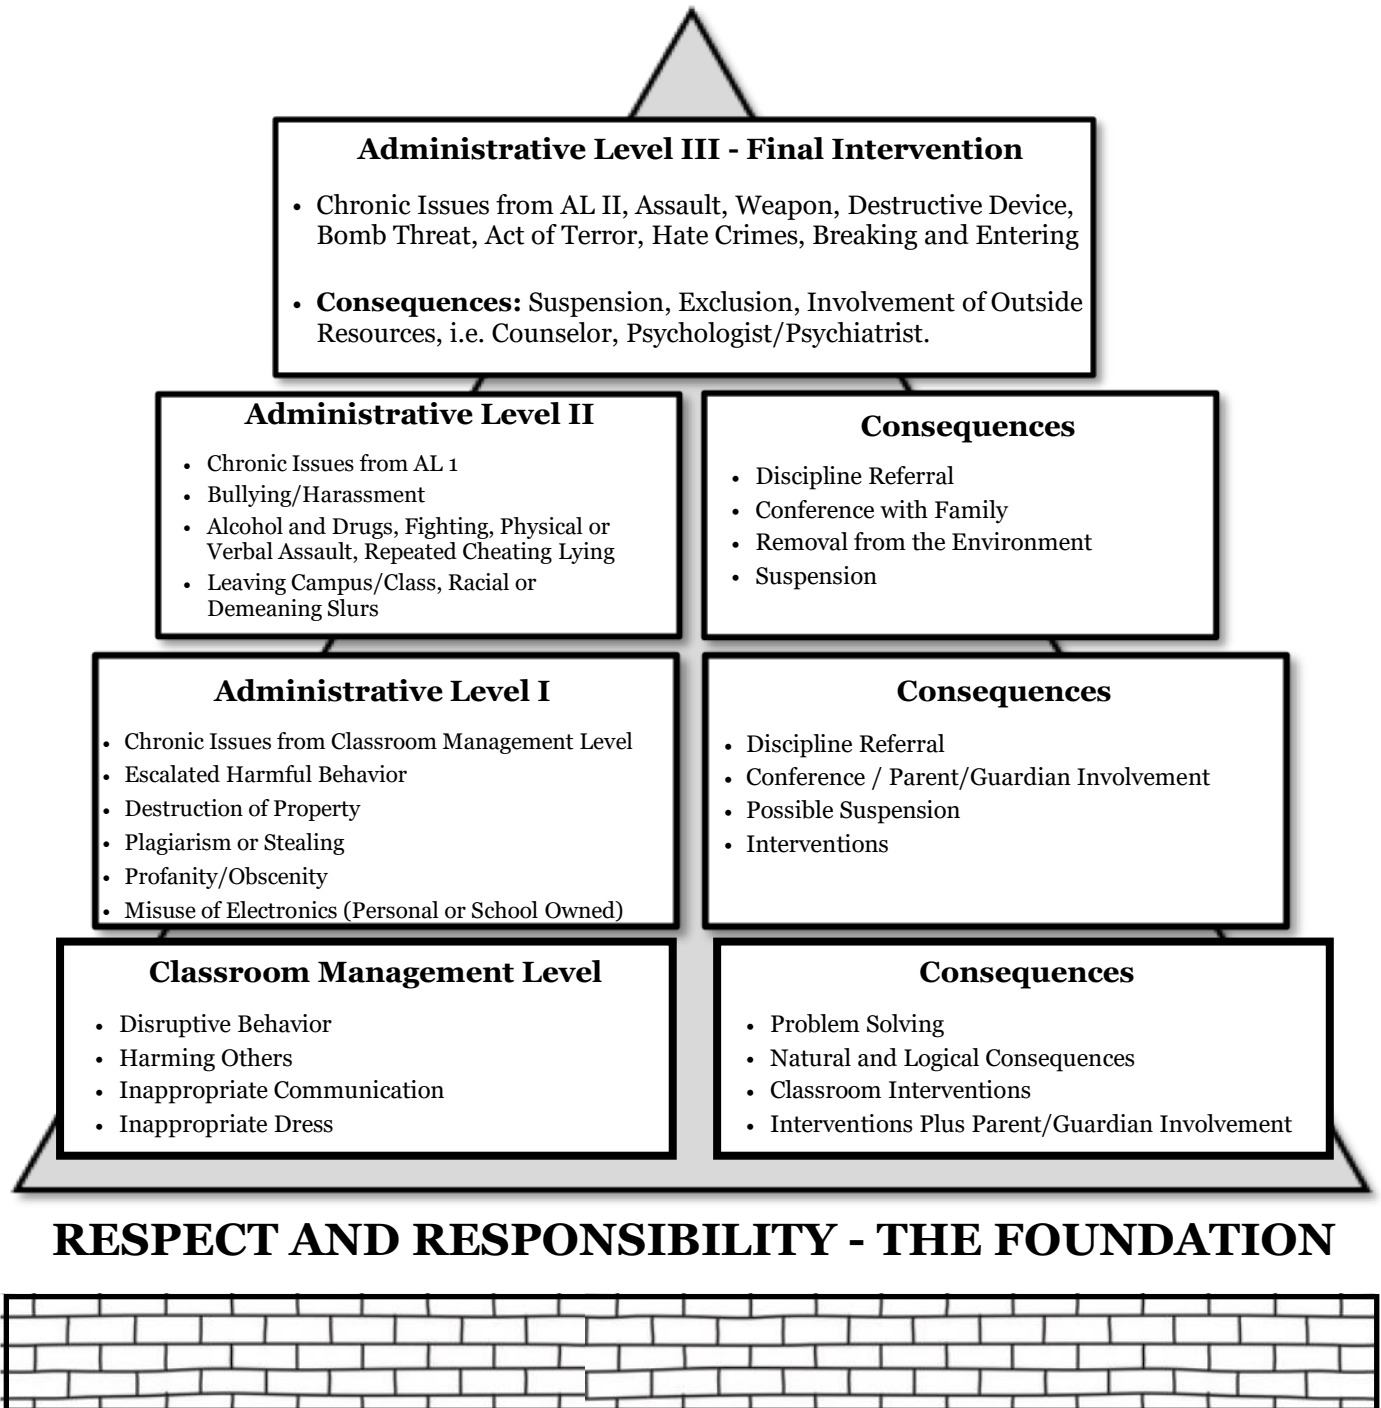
Administrative Level III - Final Intervention

- Chronic Issues from AL II, Assault, Weapon, Destructive Device, Bomb Threat, Act of Terror, Hate Crimes, Breaking and Entering

- **Consequences:** Suspension, Exclusion, Involvement of Outside Resources, i.e. Counselor, Psychologist/Psychiatrist.

Administrative Level II

- Chronic Issues from AL 1
- Bullying/Harassment
- Alcohol and Drugs, Fighting, Physical or Verbal Assault, Repeated Cheating Lying
- Leaving Campus/Class, Racial or Demeaning Slurs

Consequences

- Discipline Referral
- Conference with Family
- Removal from the Environment
- Suspension

Administrative Level I

- Chronic Issues from Classroom Management Level
- Escalated Harmful Behavior
- Destruction of Property
- Plagiarism or Stealing
- Profanity/Obscenity
- Misuse of Electronics (Personal or School Owned)

Consequences

- Discipline Referral
- Conference / Parent/Guardian Involvement
- Possible Suspension
- Interventions

Classroom Management Level

- Disruptive Behavior
- Harming Others
- Inappropriate Communication
- Inappropriate Dress

Consequences

- Problem Solving
- Natural and Logical Consequences
- Classroom Interventions
- Interventions Plus Parent/Guardian Involvement

RESPECT AND RESPONSIBILITY - THE FOUNDATION